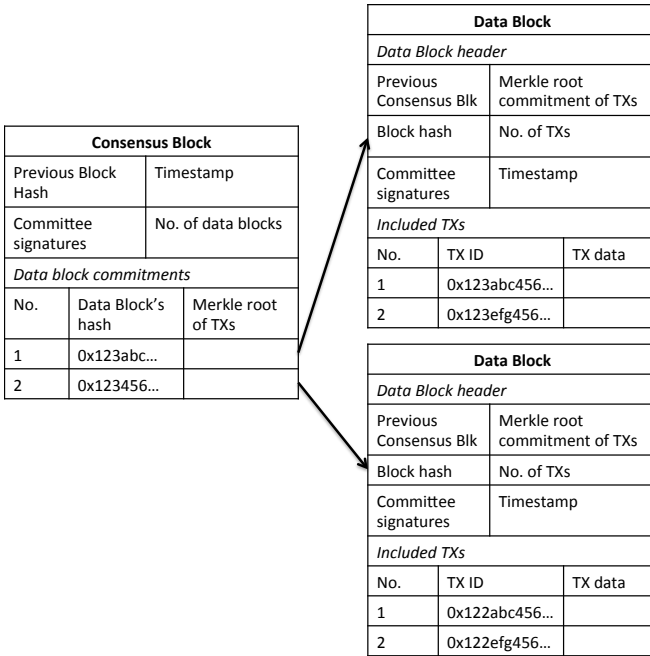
**Consensus Block**

| Previous Block Hash | Timestamp |
|---|---|
| Committee signatures | No. of data blocks |

*Data block commitments*

| No. | Data Block's hash | Merkle root of TXs |
|---|---|---|
| 1 | 0x123abc… | |
| 2 | 0x123456… | |

**Data Block**

*Data Block header*

| Previous Consensus Blk | Merkle root commitment of TXs |
|---|---|
| Block hash | No. of TXs |
| Committee signatures | Timestamp |

*Included TXs*

| No. | TX ID | TX data |
|---|---|---|
| 1 | 0x123abc456… | |
| 2 | 0x123efg456… | |

**Data Block**

*Data Block header*

| Previous Consensus Blk | Merkle root commitment of TXs |
|---|---|
| Block hash | No. of TXs |
| Committee signatures | Timestamp |

*Included TXs*

| No. | TX ID | TX data |
|---|---|---|
| 1 | 0x122abc456… | |
| 2 | 0x122efg456… | |